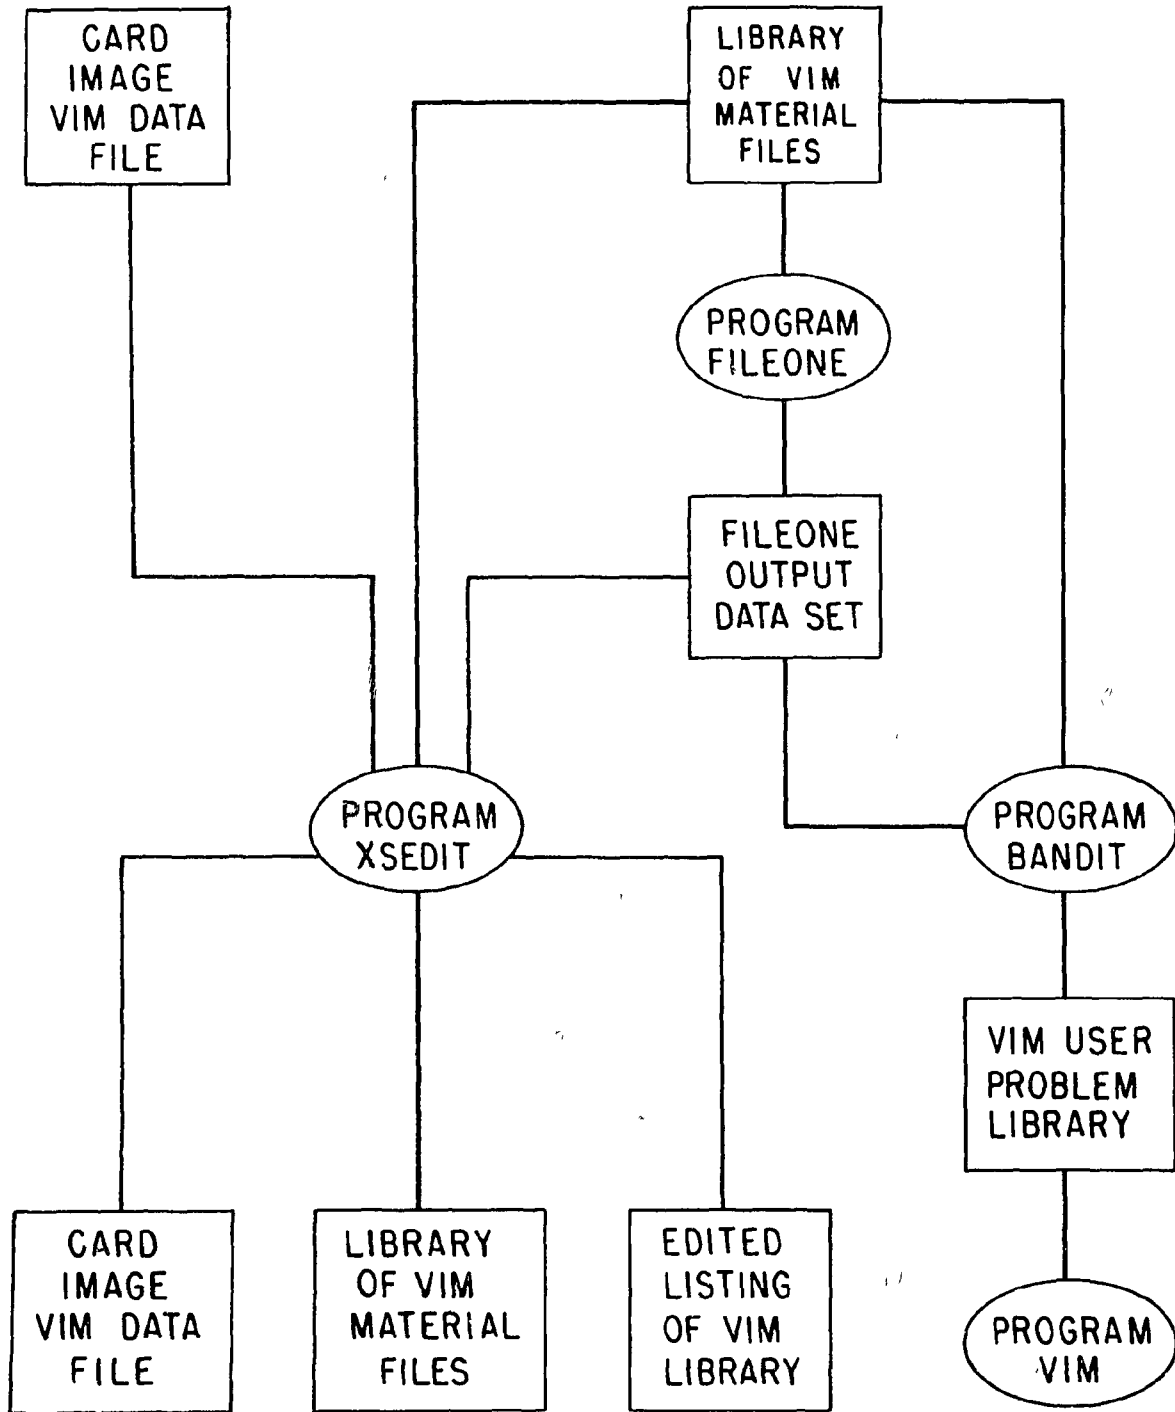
CARD IMAGE VIM DATA FILE

LIBRARY OF VIM MATERIAL FILES

PROGRAM FILEONE

FILEONE OUTPUT DATA SET

PROGRAM XSEDIT

PROGRAM BANDIT

VIM USER PROBLEM LIBRARY

CARD IMAGE VIM DATA FILE

LIBRARY OF VIM MATERIAL FILES

EDITED LISTING OF VIM LIBRARY

PROGRAM VIM